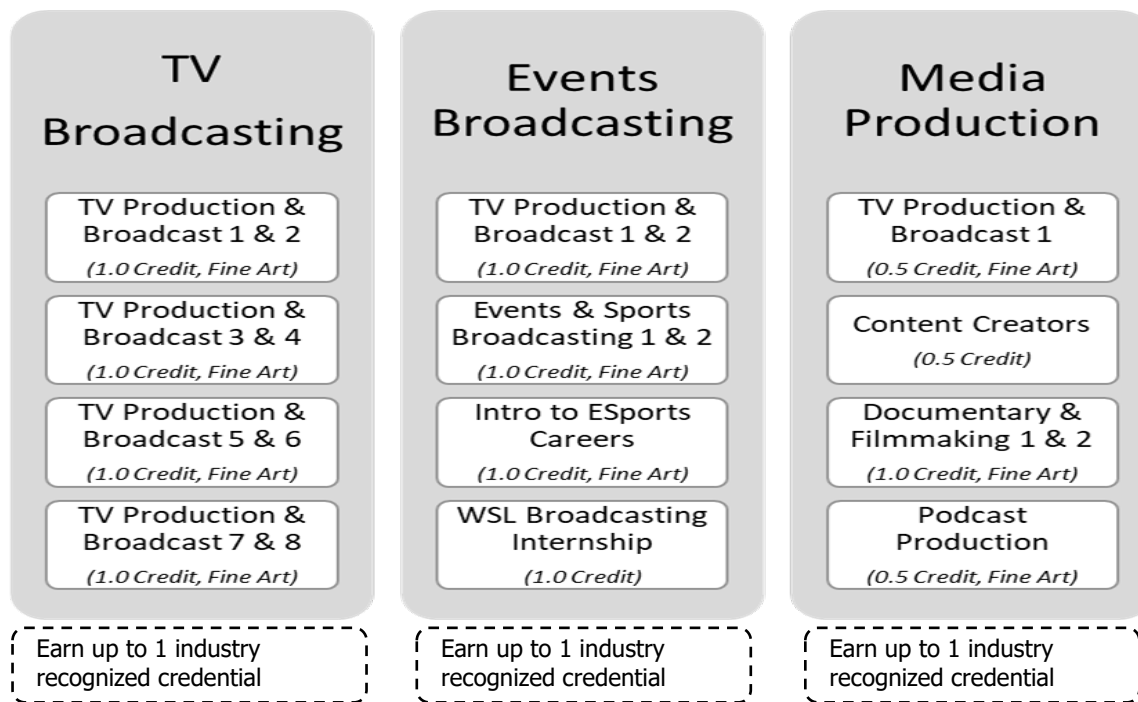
TV Broadcasting

TV Production & Broadcast 1 & 2
(1.0 Credit, Fine Art)

TV Production & Broadcast 3 & 4
(1.0 Credit, Fine Art)

TV Production & Broadcast 5 & 6
(1.0 Credit, Fine Art)

TV Production & Broadcast 7 & 8
(1.0 Credit, Fine Art)

Earn up to 1 industry recognized credential

Events Broadcasting

TV Production & Broadcast 1 & 2
(1.0 Credit, Fine Art)

Events & Sports Broadcasting 1 & 2
(1.0 Credit, Fine Art)

Intro to ESports Careers
(1.0 Credit, Fine Art)

WSL Broadcasting Internship
(1.0 Credit)

Earn up to 1 industry recognized credential

Media Production

TV Production & Broadcast 1
(0.5 Credit, Fine Art)

Content Creators
(0.5 Credit)

Documentary & Filmmaking 1 & 2
(1.0 Credit, Fine Art)

Podcast Production
(0.5 Credit, Fine Art)

Earn up to 1 industry recognized credential